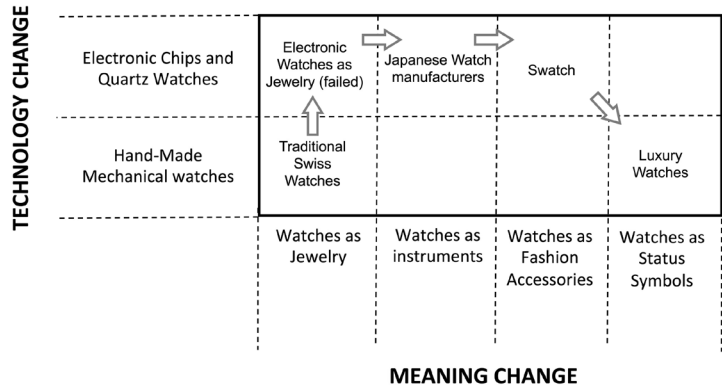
TECHNOLOGY CHANGE

Electronic Chips and Quartz Watches

Hand-Made Mechanical watches

Electronic Watches as Jewelry (failed)

Japanese Watch manufacturers

Swatch

Traditional Swiss Watches

Luxury Watches

| Watches as Jewelry | Watches as instruments | Watches as Fashion Accessories | Watches as Status Symbols |
|---|---|---|---|

MEANING CHANGE